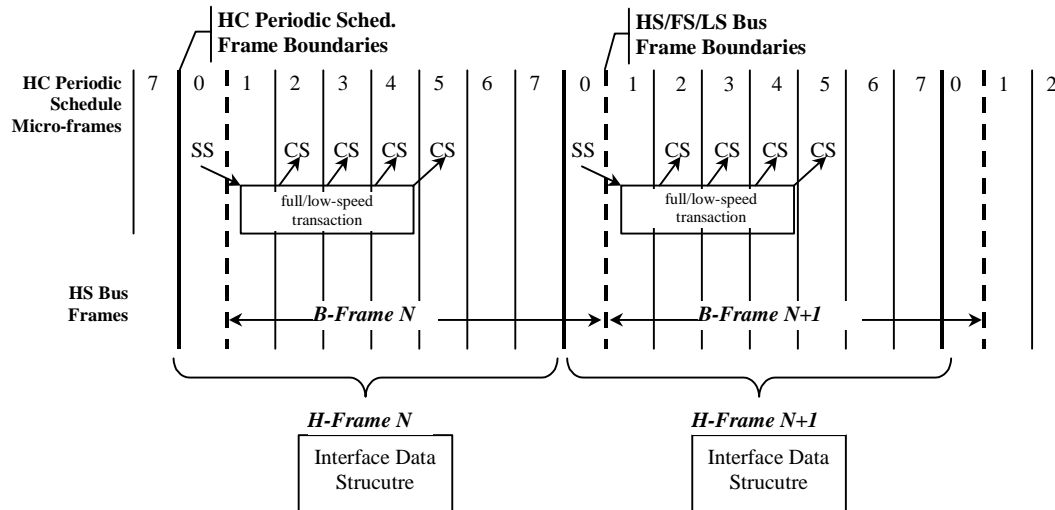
HC Periodic Sched. Frame Boundaries

HS/FS/LS Bus Frame Boundaries

HC Periodic Schedule Micro-frames

7 0 1 2 3 4 5 6 7 0 1 2 3 4 5 6 7 0 1 2

SS CS CS CS CS

full/low-speed transaction

SS CS CS CS CS

full/low-speed transaction

HS Bus Frames

B-Frame N

B-Frame N+1

H-Frame N

Interface Data Strucutre

H-Frame N+1

Interface Data Strucutre